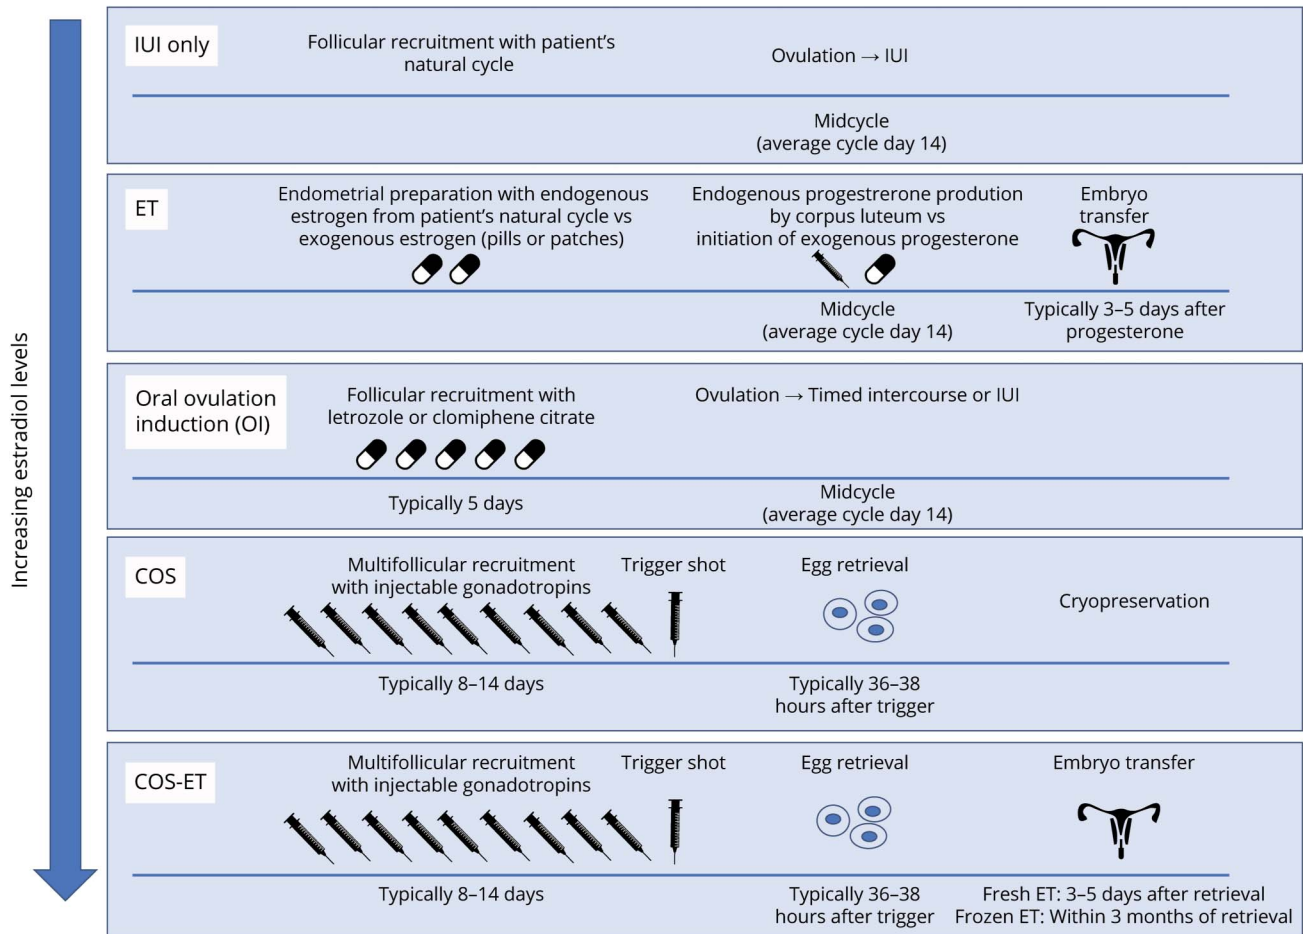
Increasing estradiol levels

IUI only

Follicular recruitment with patient's natural cycle

Ovulation → IUI

Midcycle
(average cycle day 14)

ET

Endometrial preparation with endogenous estrogen from patient's natural cycle vs exogenous estrogen (pills or patches)

Endogenous progestrerone prodution by corpus luteum vs initiation of exogenous progesterone

Embryo transfer

Midcycle
(average cycle day 14)

Typically 3–5 days after progesterone

Oral ovulation induction (OI)

Follicular recruitment with letrozole or clomiphene citrate

Ovulation → Timed intercourse or IUI

Typically 5 days

Midcycle
(average cycle day 14)

COS

Multifollicular recruitment with injectable gonadotropins

Trigger shot

Egg retrieval

Cryopreservation

Typically 8–14 days

Typically 36–38 hours after trigger

COS-ET

Multifollicular recruitment with injectable gonadotropins

Trigger shot

Egg retrieval

Embryo transfer

Typically 8–14 days

Typically 36–38 hours after trigger

Fresh ET: 3–5 days after retrieval
Frozen ET: Within 3 months of retrieval